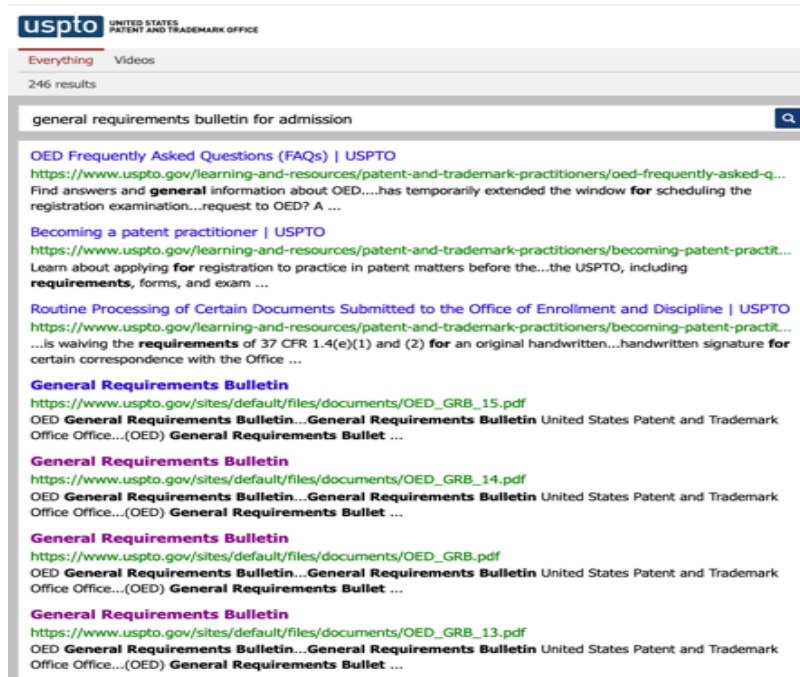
uspto UNITED STATES PATENT AND TRADEMARK OFFICE

Everything Videos

246 results

general requirements bulletin for admission

OED Frequently Asked Questions (FAQs) | USPTO
https://www.uspto.gov/learning-and-resources/patent-and-trademark-practitioners/oed-frequently-asked-q...
Find answers and general information about OED....has temporarily extended the window for scheduling the registration examination...request to OED? A ...

Becoming a patent practitioner | USPTO
https://www.uspto.gov/learning-and-resources/patent-and-trademark-practitioners/becoming-patent-practit...
Learn about applying for registration to practice in patent matters before the...the USPTO, including requirements, forms, and exam ...

Routine Processing of Certain Documents Submitted to the Office of Enrollment and Discipline | USPTO
https://www.uspto.gov/learning-and-resources/patent-and-trademark-practitioners/becoming-patent-practit...
...is waiving the requirements of 37 CFR 1.4(e)(1) and (2) for an original handwritten...handwritten signature for certain correspondence with the Office ...

General Requirements Bulletin
https://www.uspto.gov/sites/default/files/documents/OED_GRB_15.pdf
OED General Requirements Bulletin...General Requirements Bulletin United States Patent and Trademark Office Office...(OED) General Requirements Bullet ...

General Requirements Bulletin
https://www.uspto.gov/sites/default/files/documents/OED_GRB_14.pdf
OED General Requirements Bulletin...General Requirements Bulletin United States Patent and Trademark Office Office...(OED) General Requirements Bullet ...

General Requirements Bulletin
https://www.uspto.gov/sites/default/files/documents/OED_GRB.pdf
OED General Requirements Bulletin...General Requirements Bulletin United States Patent and Trademark Office Office...(OED) General Requirements Bullet ...

General Requirements Bulletin
https://www.uspto.gov/sites/default/files/documents/OED_GRB_13.pdf
OED General Requirements Bulletin...General Requirements Bulletin United States Patent and Trademark Office Office...(OED) General Requirements Bullet ...